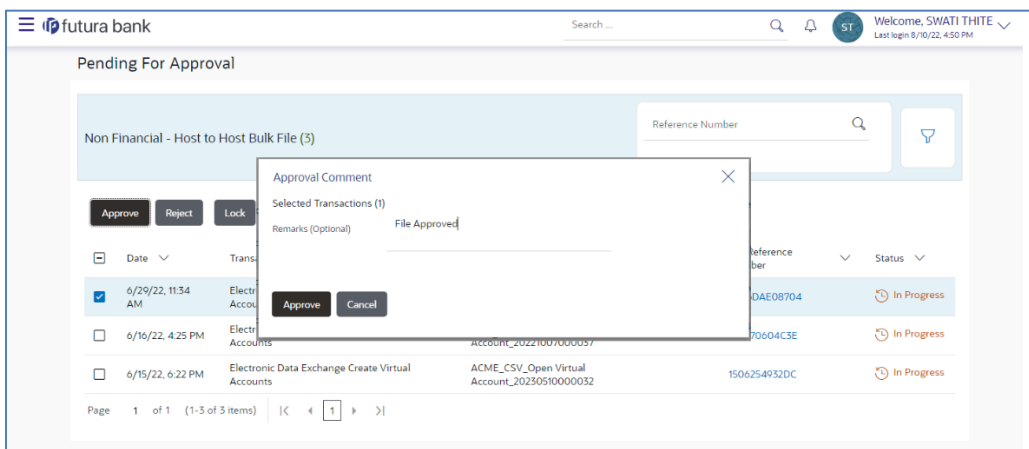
futura bank

Search ...

ST

Welcome, SWATI THITE
Last login 8/10/22, 4:50 PM

Pending For Approval

Non Financial - Host to Host Bulk File (3)

Reference Number

Approve Reject Lock

Date

Trans

Reference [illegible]ber

Status

6/29/22, 11:34 AM

Electr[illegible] Accou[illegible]

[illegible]DAE08704

In Progress

6/16/22, 4:25 PM

Electr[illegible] Accounts

Account_20221007000037

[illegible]70604C3E

In Progress

6/15/22, 6:22 PM

Electronic Data Exchange Create Virtual Accounts

ACME_CSV_Open Virtual Account_20230510000032

1506254932DC

In Progress

Page 1 of 1 (1-3 of 3 items) 1

Approval Comment

Selected Transactions (1)

Remarks (Optional) File Approved

Approve Cancel